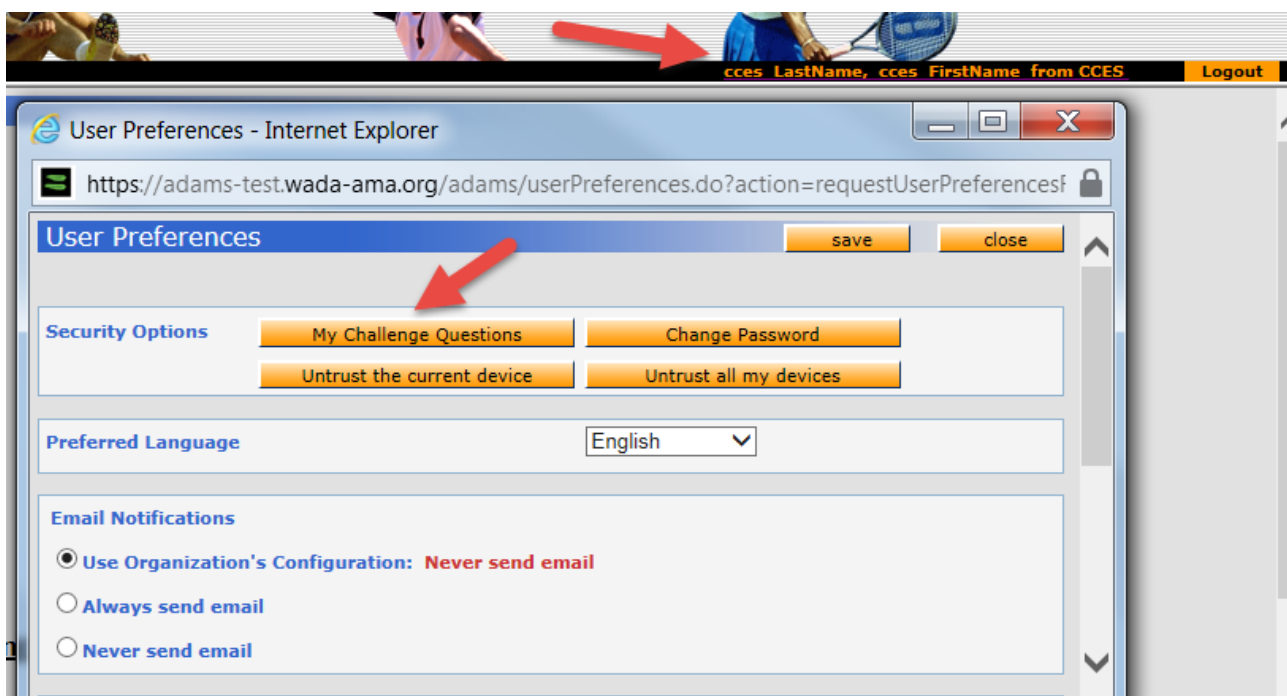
cces LastName, cces FirstName from CCES

Logout

User Preferences - Internet Explorer

https://adams-test.wada-ama.org/adams/userPreferences.do?action=requestUserPreferences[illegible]

User Preferences

save

close

Security Options

My Challenge Questions

Change Password

Untrust the current device

Untrust all my devices

Preferred Language

English

Email Notifications

Use Organization's Configuration: Never send email

Always send email

Never send email